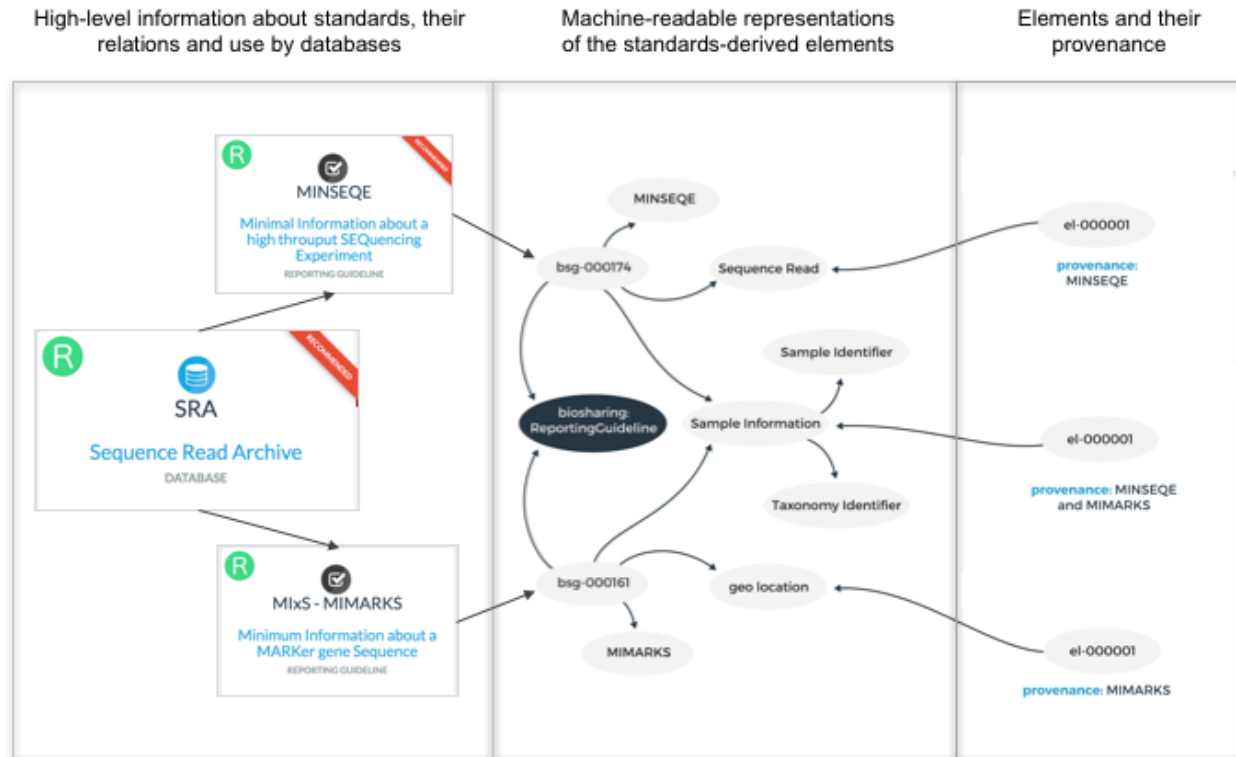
High-level information about standards, their relations and use by databases

Machine-readable representations of the standards-derived elements

Elements and their provenance

R
RECOMMENDED
MINSEQE
Minimal Information about a high throuput SEQuencing Experiment
REPORTING GUIDELINE

R
RECOMMENDED
SRA
Sequence Read Archive
DATABASE

R
MIxS - MIMARKS
Minimum Information about a MARKer gene Sequence
REPORTING GUIDELINE

MINSEQE
bsg-000174
Sequence Read
Sample Identifier
biosharing: ReportingGuideline
Sample Information
Taxonomy Identifier
bsg-000161
geo location
MIMARKS

el-000001
provenance: MINSEQE

el-000001
provenance: MINSEQE and MIMARKS

el-000001
provenance: MIMARKS